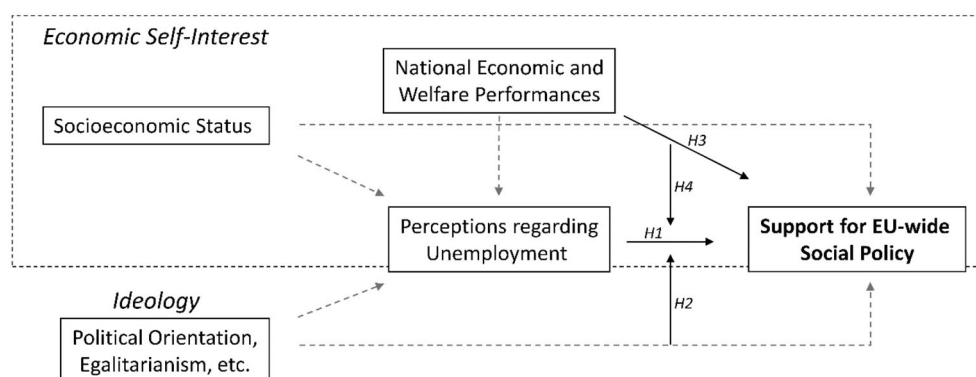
Economic Self-Interest

National Economic and Welfare Performances

Socioeconomic Status

H3

H4

Perceptions regarding Unemployment

H1

Support for EU-wide Social Policy

Ideology

H2

Political Orientation, Egalitarianism, etc.